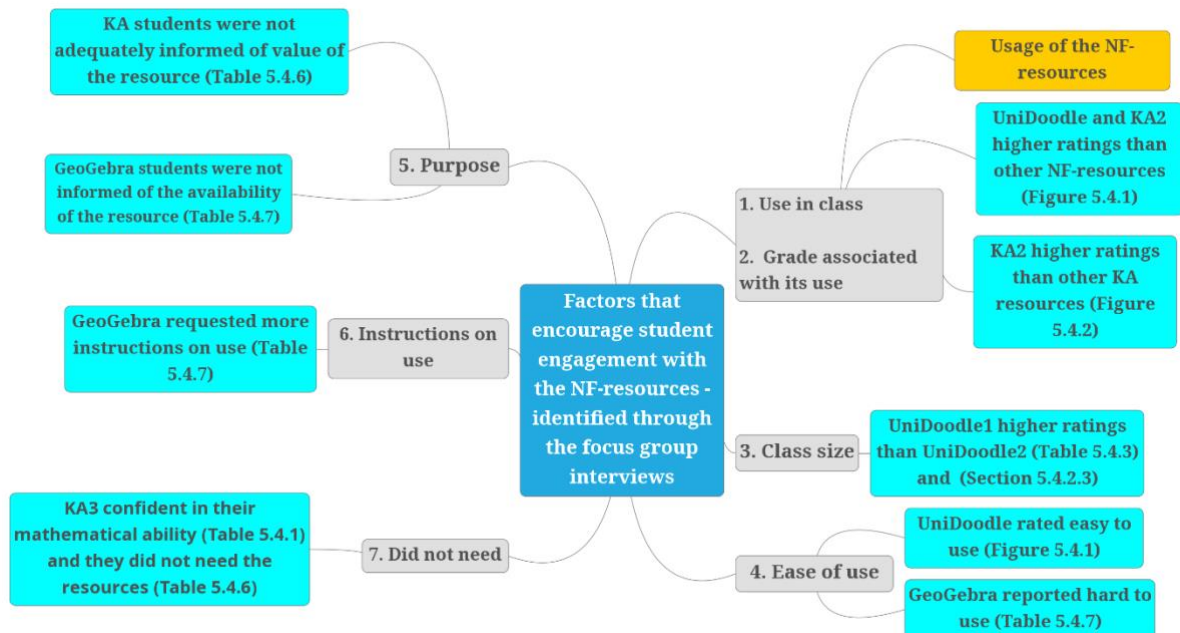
Factors that encourage student engagement with the NF-resources - identified through the focus group interviews

5. Purpose

KA students were not adequately informed of value of the resource (Table 5.4.6)

GeoGebra students were not informed of the availability of the resource (Table 5.4.7)

6. Instructions on use

GeoGebra requested more instructions on use (Table 5.4.7)

7. Did not need

KA3 confident in their mathematical ability (Table 5.4.1) and they did not need the resources (Table 5.4.6)

1. Use in class

2. Grade associated with its use

Usage of the NF-resources

UniDoodle and KA2 higher ratings than other NF-resources (Figure 5.4.1)

KA2 higher ratings than other KA resources (Figure 5.4.2)

3. Class size

UniDoodle1 higher ratings than UniDoodle2 (Table 5.4.3) and (Section 5.4.2.3)

4. Ease of use

UniDoodle rated easy to use (Figure 5.4.1)

GeoGebra reported hard to use (Table 5.4.7)